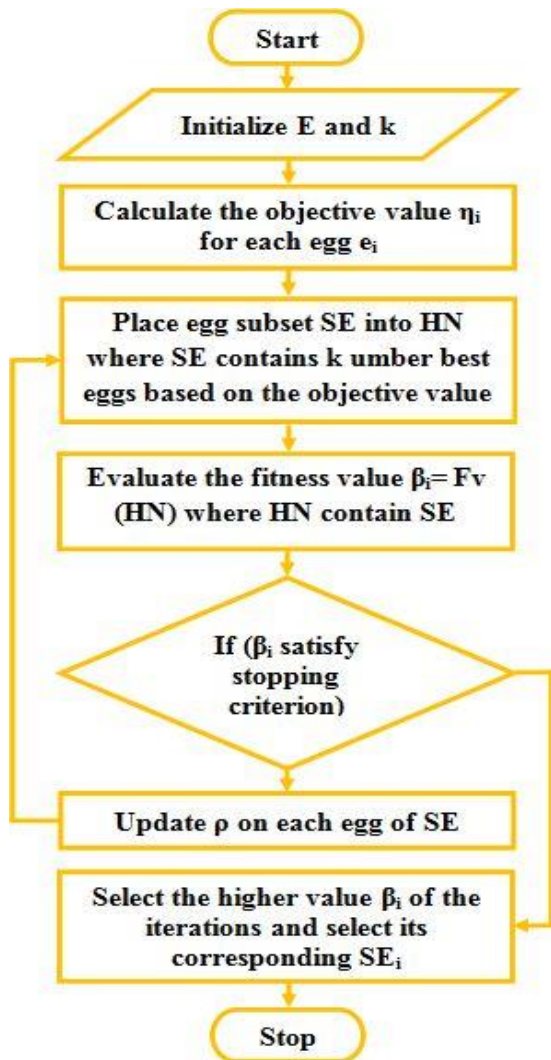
Start

Initialize E and k

Calculate the objective value $\eta_i$ for each egg $e_i$

Place egg subset SE into HN where SE contains k umber best eggs based on the objective value

Evaluate the fitness value $\beta_i$= Fv (HN) where HN contain SE

If ($\beta_i$ satisfy stopping criterion)

Update $\rho$ on each egg of SE

Select the higher value $\beta_i$ of the iterations and select its corresponding $SE_i$

Stop